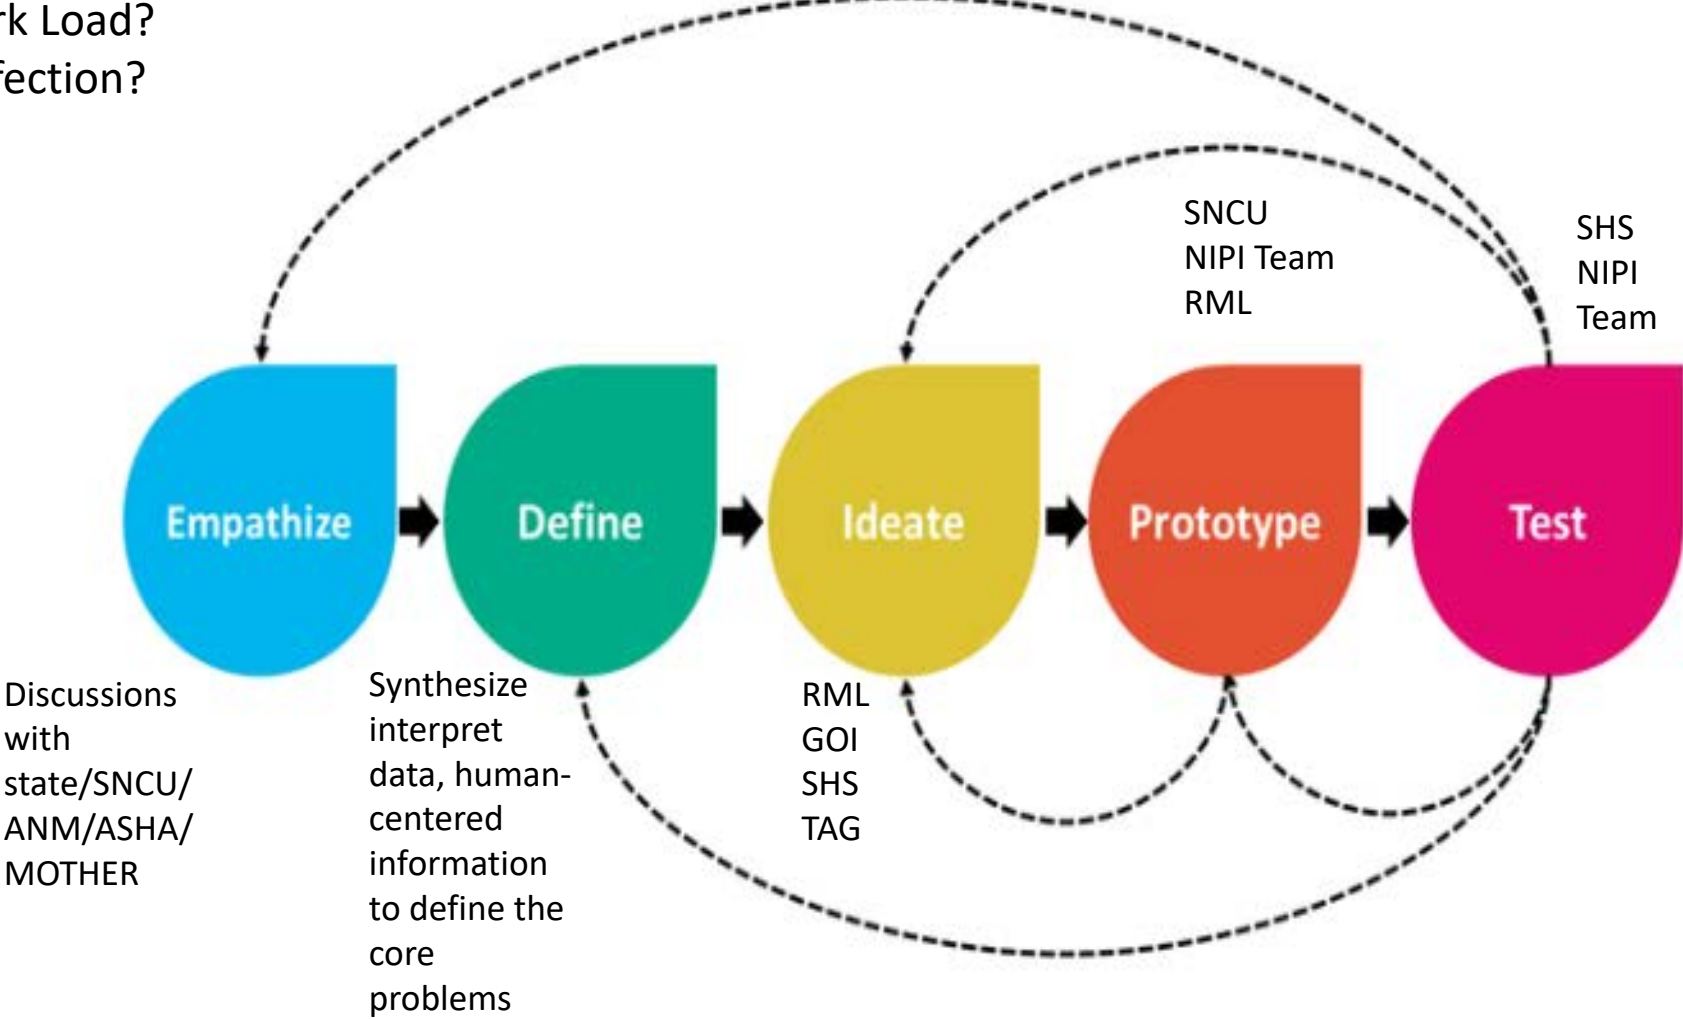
rk Load?
fection?

SNCU
NIPI Team
RML

SHS
NIPI
Team

Empathize

Define

Ideate

Prototype

Test

Discussions with state/SNCU/ ANM/ASHA/ MOTHER

Synthesize interpret data, human-centered information to define the core problems

RML
GOI
SHS
TAG